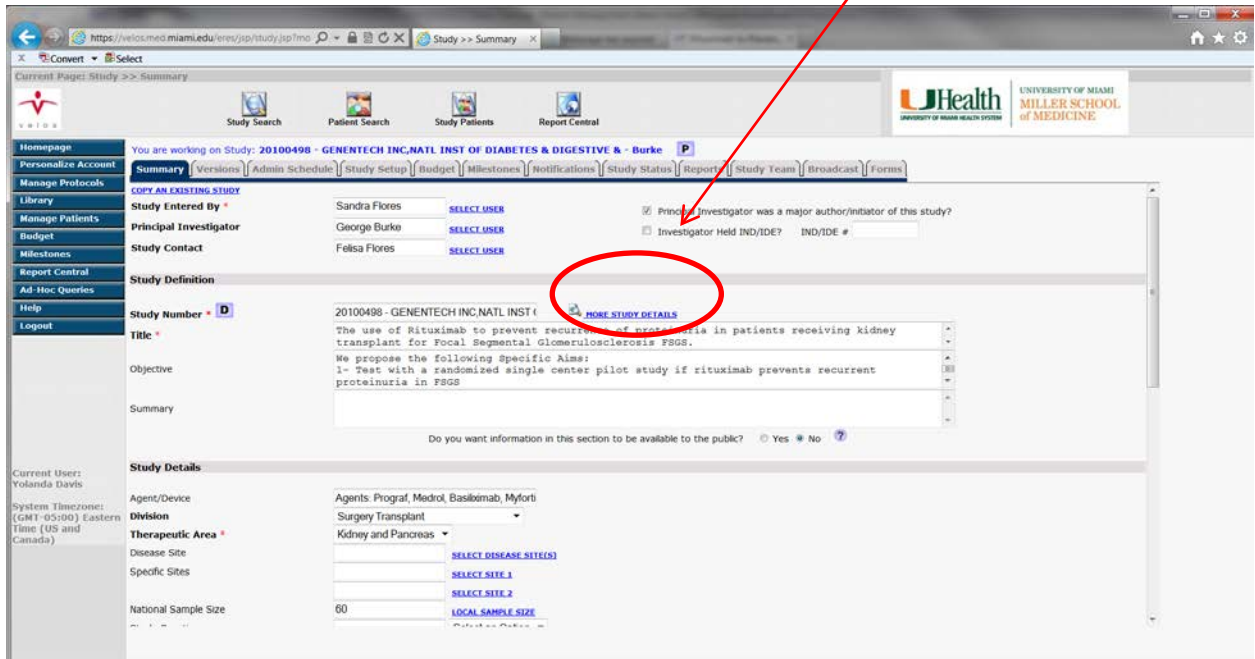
https://velos.med.miami.edu/eres/jsp/study.jsp?mo
Study >> Summary

Convert ▾ Select

Current Page: Study >> Summary

velos

Study Search
Patient Search
Study Patients
Report Central

UHealth UNIVERSITY OF MIAMI HEALTH SYSTEM
UNIVERSITY OF MIAMI MILLER SCHOOL of MEDICINE

Homepage
Personalize Account
Manage Protocols
Library
Manage Patients
Budget
Milestones
Report Central
Ad-Hoc Queries
Help
Logout

Current User: Yolanda Davis

System Timezone: (GMT-05:00) Eastern Time (US and Canada)

You are working on Study: 20100498 - GENENTECH INC,NATL INST OF DIABETES & DIGESTIVE & - Burke P

Summary | Versions | Admin Schedule | Study Setup | Budget | Milestones | Notifications | Study Status | Reports | Study Team | Broadcast | Forms

COPY AN EXISTING STUDY

Study Entered By * Sandra Flores SELECT USER
Principal Investigator George Burke SELECT USER
Study Contact Felisa Flores SELECT USER

Principal Investigator was a major author/initiator of this study?
Investigator Held IND/IDE? IND/IDE #

Study Definition

Study Number * D 20100498 - GENENTECH INC,NATL INST ( MORE STUDY DETAILS

Title * The use of Rituximab to prevent recurrence of proteinuria in patients receiving kidney transplant for Focal Segmental Glomerulosclerosis FSGS.

Objective We propose the following Specific Aims:
1- Test with a randomized single center pilot study if rituximab prevents recurrent proteinuria in FSGS

Summary

Do you want information in this section to be available to the public? Yes No ?

Study Details

Agent/Device Agents: Prograf, Medrol, Basiliximab, Myforti
Division Surgery Transplant
Therapeutic Area * Kidney and Pancreas
Disease Site SELECT DISEASE SITE(S)
Specific Sites SELECT SITE 1
SELECT SITE 2
National Sample Size 60 LOCAL SAMPLE SIZE